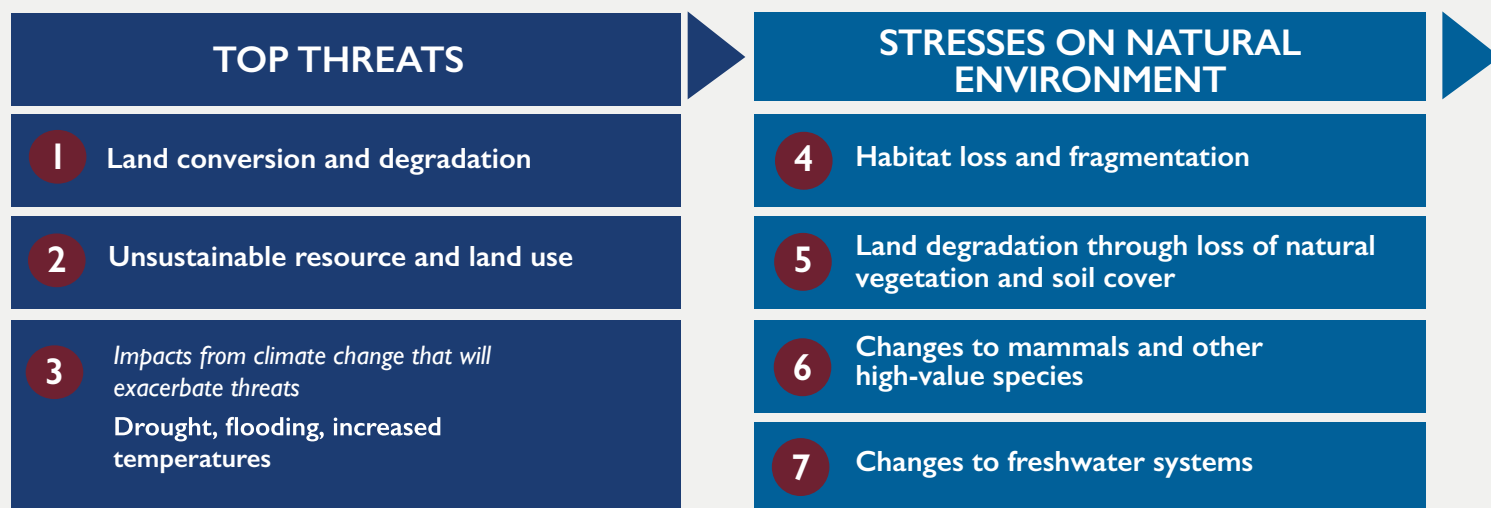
TOP THREATS

1 Land conversion and degradation

2 Unsustainable resource and land use

3 *Impacts from climate change that will exacerbate threats*
Drought, flooding, increased temperatures

STRESSES ON NATURAL ENVIRONMENT

4 Habitat loss and fragmentation

5 Land degradation through loss of natural vegetation and soil cover

6 Changes to mammals and other high-value species

7 Changes to freshwater systems